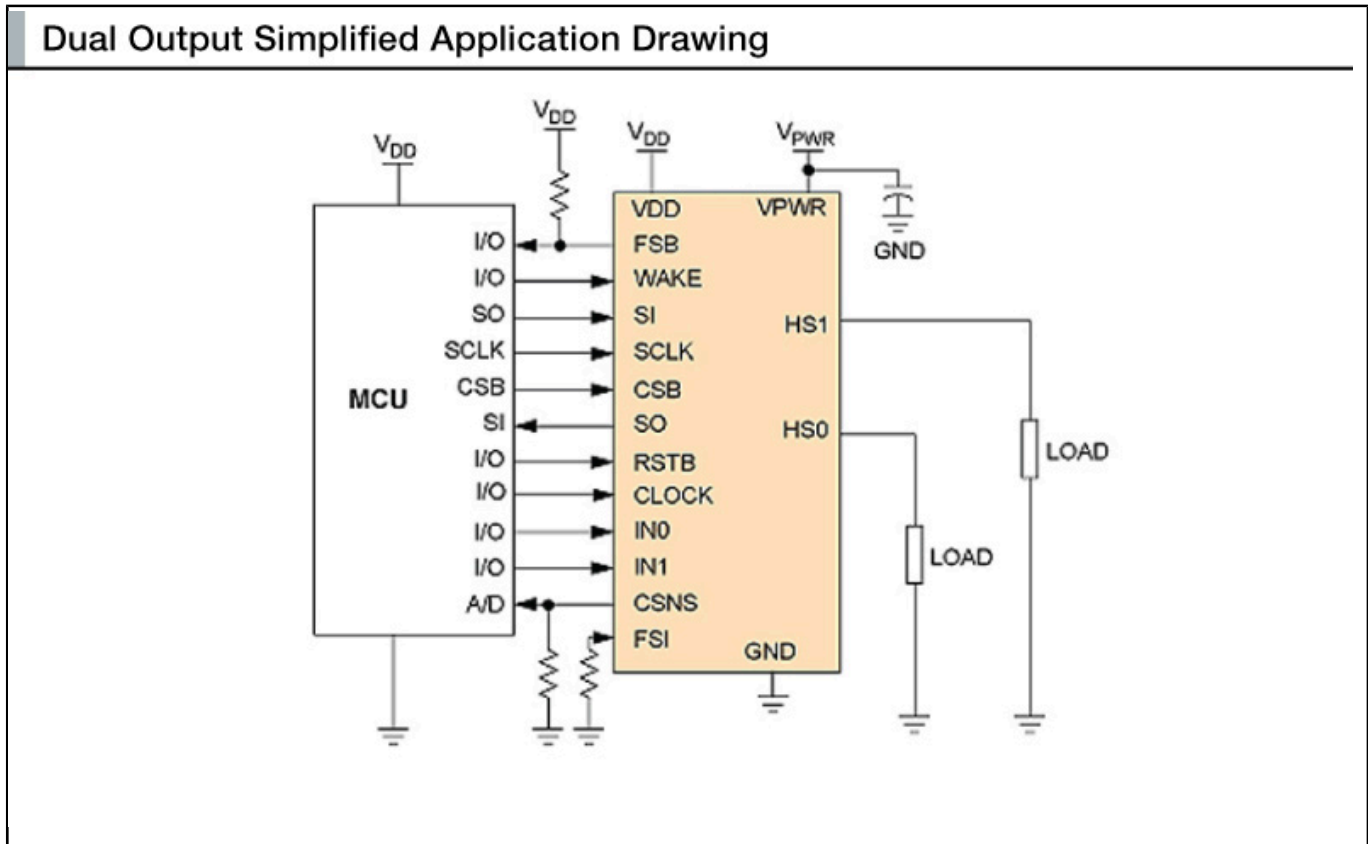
Dual Output Simplified Application Drawing

$V_{DD}$

$V_{DD}$

$V_{DD}$

$V_{PWR}$

GND

MCU

I/O
I/O
SO
SCLK
CSB
SI
I/O
I/O
I/O
I/O
A/D

VDD
FSB
WAKE
SI
SCLK
CSB
SO
RSTB
CLOCK
IN0
IN1
CSNS
FSI

VPWR
HS1
HS0
GND

LOAD

LOAD